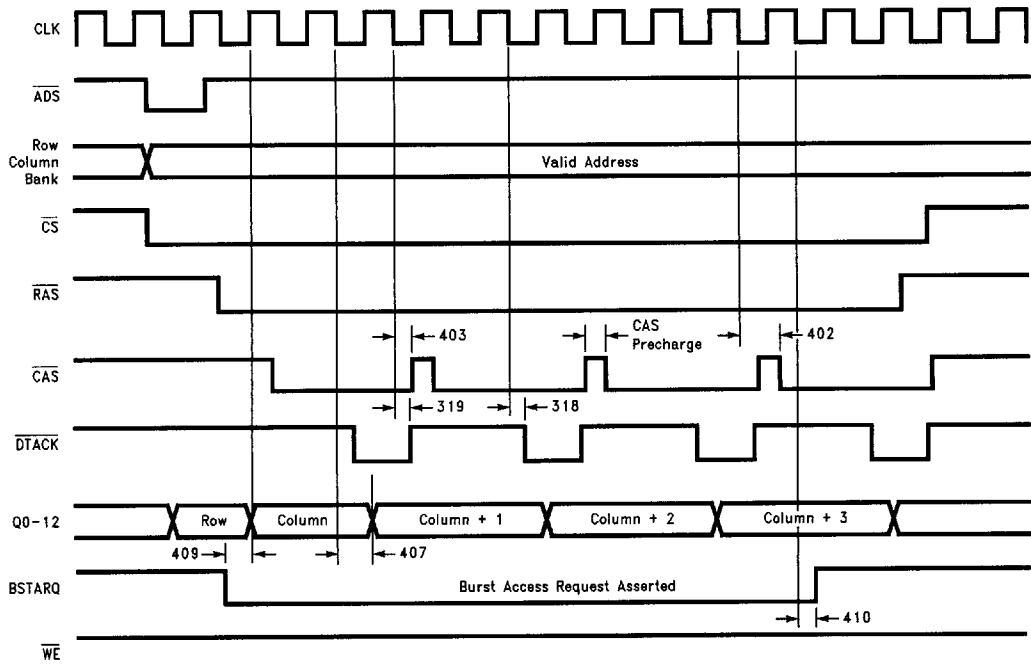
CLK

$\overline{ADS}$

Row
Column
Bank

Valid Address

$\overline{CS}$

$\overline{RAS}$

403

CAS
Precharge

402

$\overline{CAS}$

319

318

$\overline{DTACK}$

Q0-12

Row

Column

Column + 1

Column + 2

Column + 3

409

407

BSTARQ

Burst Access Request Asserted

410

$\overline{WE}$